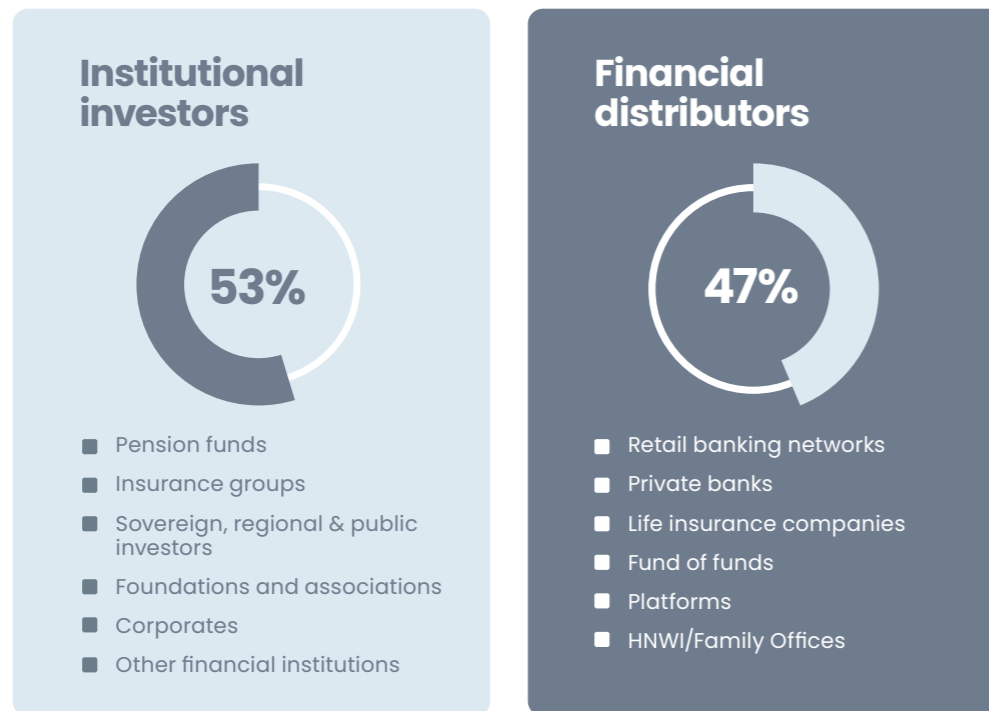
Institutional investors

53%

- Pension funds
- Insurance groups
- Sovereign, regional & public investors
- Foundations and associations
- Corporates
- Other financial institutions

Financial distributors

47%

- Retail banking networks
- Private banks
- Life insurance companies
- Fund of funds
- Platforms
- HNWI/Family Offices